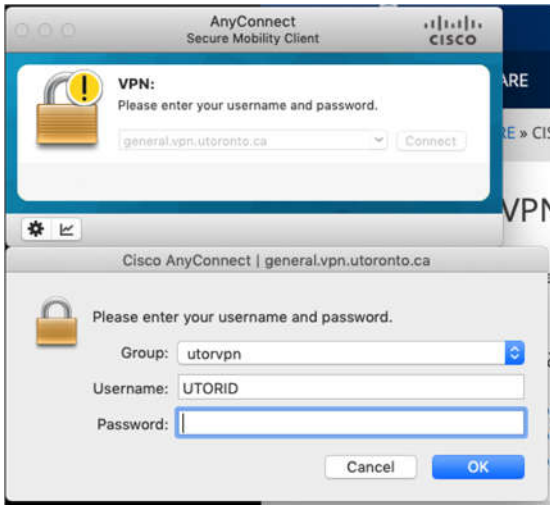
AnyConnect
Secure Mobility Client

cisco

VPN:
Please enter your username and password.

general.vpn.utoronto.ca

Connect

ARE

RE » CIS

VPN

Cisco AnyConnect | general.vpn.utoronto.ca

Please enter your username and password.

Group: utorvpn

Username: UTORID

Password:

Cancel

OK